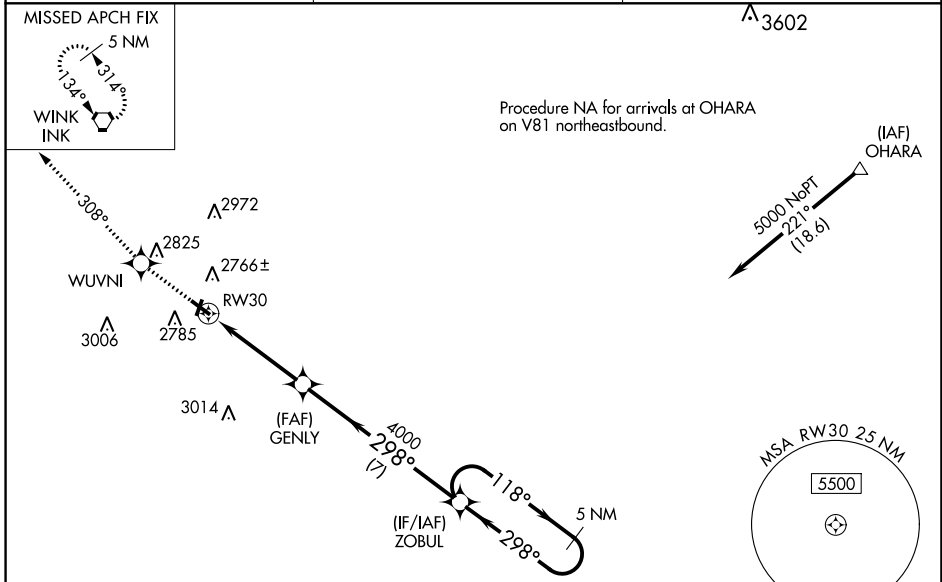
MISSED APCH FIX
5 NM
314°
134°
WINK
INK

3602

Procedure NA for arrivals at OHARA on V81 northeastbound.

(IAF)
OHARA

5000 NoPT
221°
(18.6)

308°
2972
2825
2766±
WUVNI
RW30
3006
2785

3014
(FAF)
GENLY
4000
298°
(7)

118°
5 NM
(IF/IAF)
ZOBUL
298°

MSA RW30 25 NM
5500